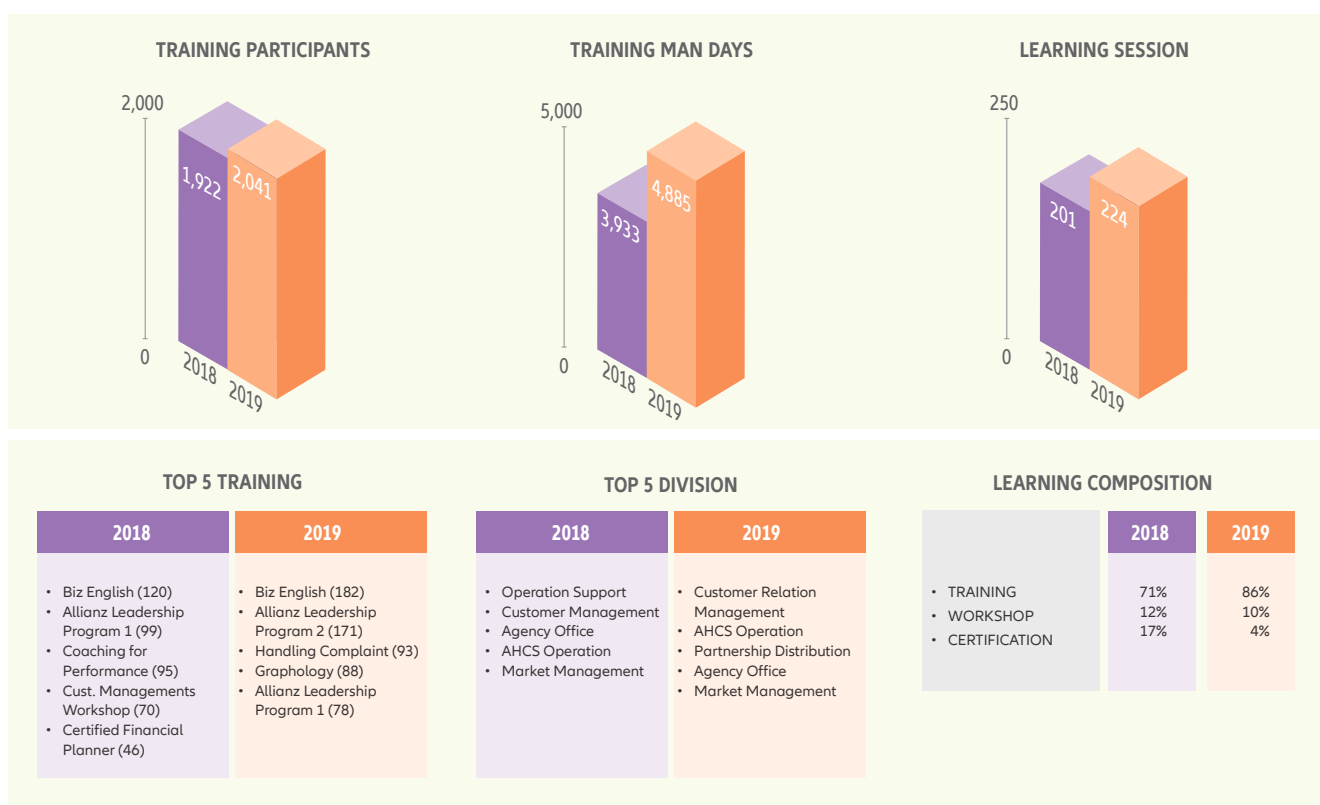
TRAINING PARTICIPANTS

2,000

1,922

2,041

0

2018

2019

TRAINING MAN DAYS

5,000

3,933

4,885

0

2018

2019

LEARNING SESSION

250

201

224

0

2018

2019

TOP 5 TRAINING

| 2018 | 2019 |
|---|---|
| • Biz English (120)<br>• Allianz Leadership Program 1 (99)<br>• Coaching for Performance (95)<br>• Cust. Managements Workshop (70)<br>• Certified Financial Planner (46) | • Biz English (182)<br>• Allianz Leadership Program 2 (171)<br>• Handling Complaint (93)<br>• Graphology (88)<br>• Allianz Leadership Program 1 (78) |

TOP 5 DIVISION

| 2018 | 2019 |
|---|---|
| • Operation Support<br>• Customer Management<br>• Agency Office<br>• AHCS Operation<br>• Market Management | • Customer Relation Management<br>• AHCS Operation<br>• Partnership Distribution<br>• Agency Office<br>• Market Management |

LEARNING COMPOSITION

| | 2018 | 2019 |
|---|---|---|
| • TRAINING | 71% | 86% |
| • WORKSHOP | 12% | 10% |
| • CERTIFICATION | 17% | 4% |